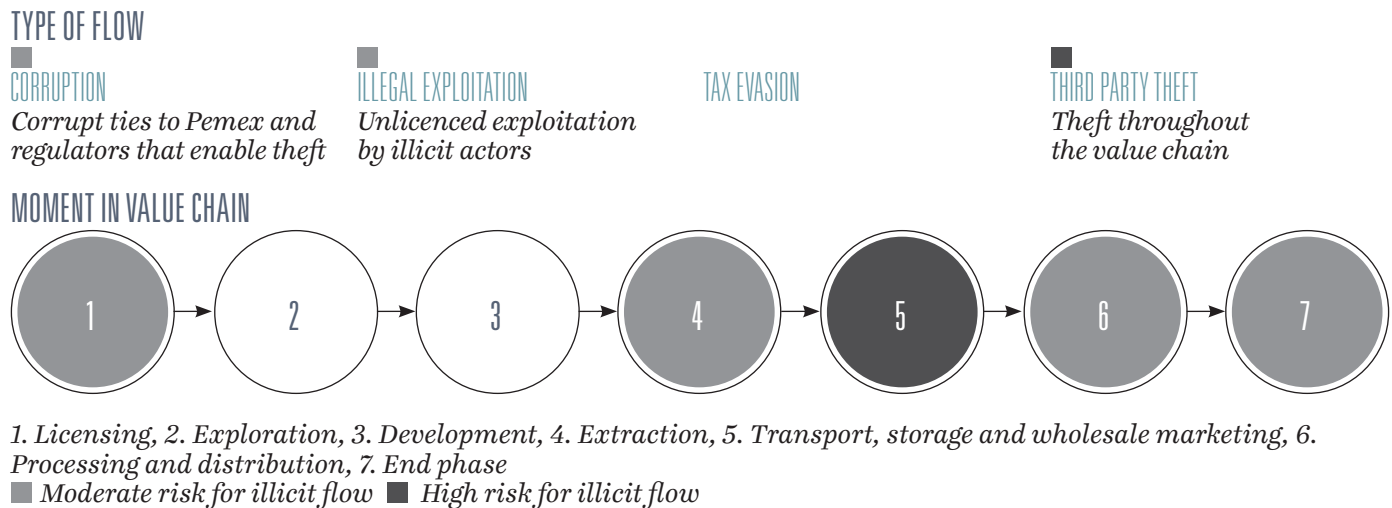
TYPE OF FLOW

CORRUPTION
Corrupt ties to Pemex and regulators that enable theft

ILLEGAL EXPLOITATION
Unlicenced exploitation by illicit actors

TAX EVASION

THIRD PARTY THEFT
Theft throughout the value chain

MOMENT IN VALUE CHAIN

1

2

3

4

5

6

7

1. Licensing, 2. Exploration, 3. Development, 4. Extraction, 5. Transport, storage and wholesale marketing, 6. Processing and distribution, 7. End phase

Moderate risk for illicit flow High risk for illicit flow